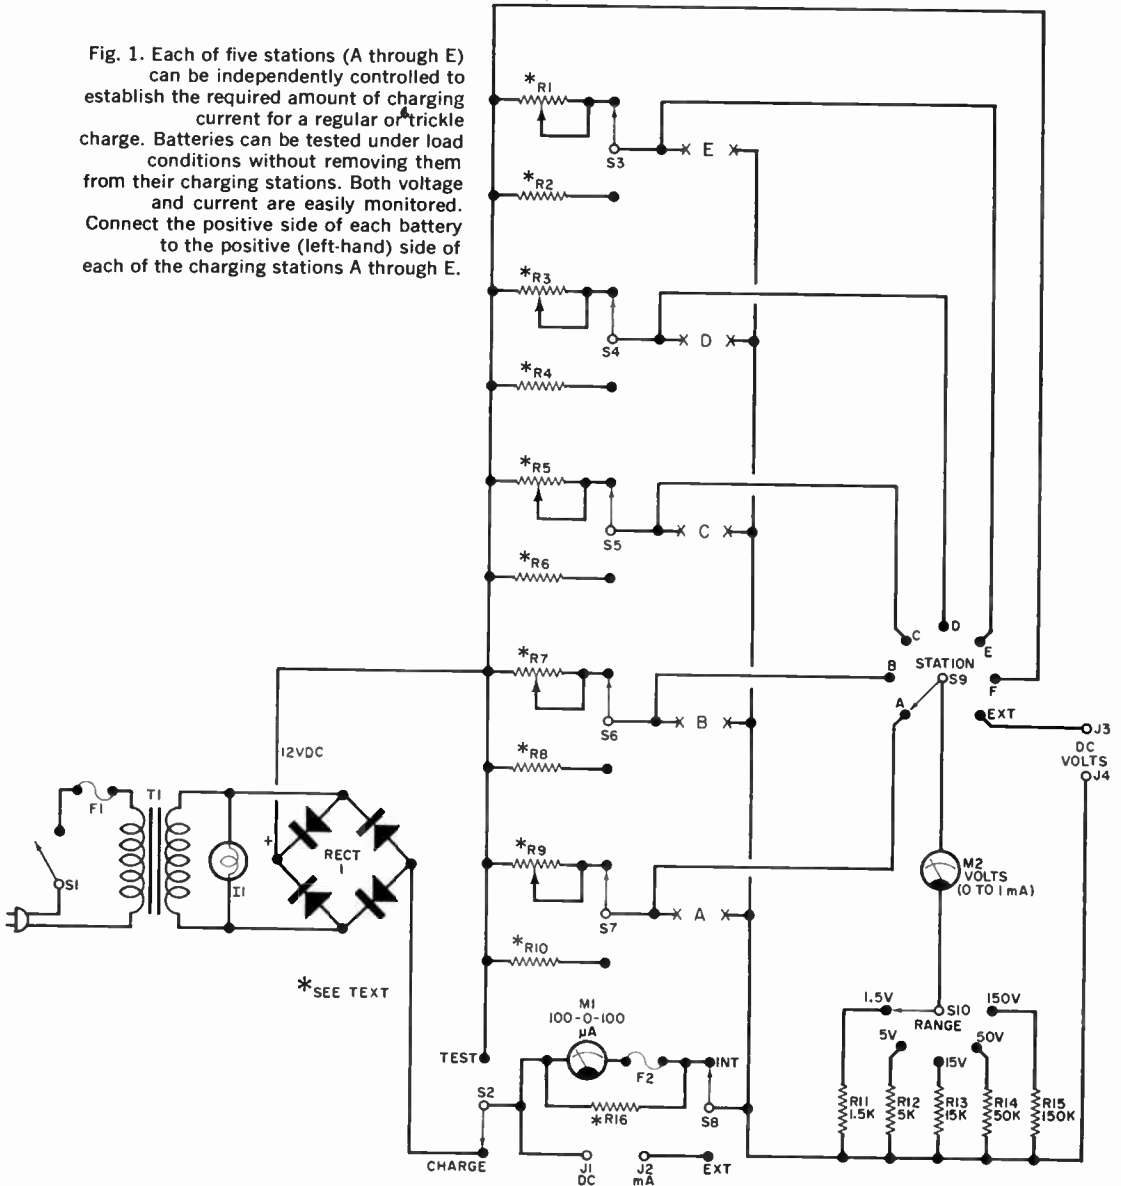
Fig. 1. Each of five stations (A through E) can be independently controlled to establish the required amount of charging current for a regular or trickle charge. Batteries can be tested under load conditions without removing them from their charging stations. Both voltage and current are easily monitored. Connect the positive side of each battery to the positive (left-hand) side of each of the charging stations A through E.

*R1
S3
E
*R2
*R3
S4
D
*R4
*R5
S5
C
*R6
C
D
E
*R7
B
STATION
S9
F
S6
B
A
EXT
J3
DC
VOLTS
J4
12VDC
*R8
F1
T1
+
RECT 1
I1
S1
*R9
S7
A
M2
VOLTS
(0 TO 1 mA)
*R10
*SEE TEXT
1.5V
S10
RANGE
150V
M1
100-0-100
μA
5V
15V
50V
TEST
F2
INT
S2
*R16
S8
R11 1.5K
R12 5K
R13 15K
R14 50K
R15 150K
CHARGE
J1 DC
J2 mA
EXT